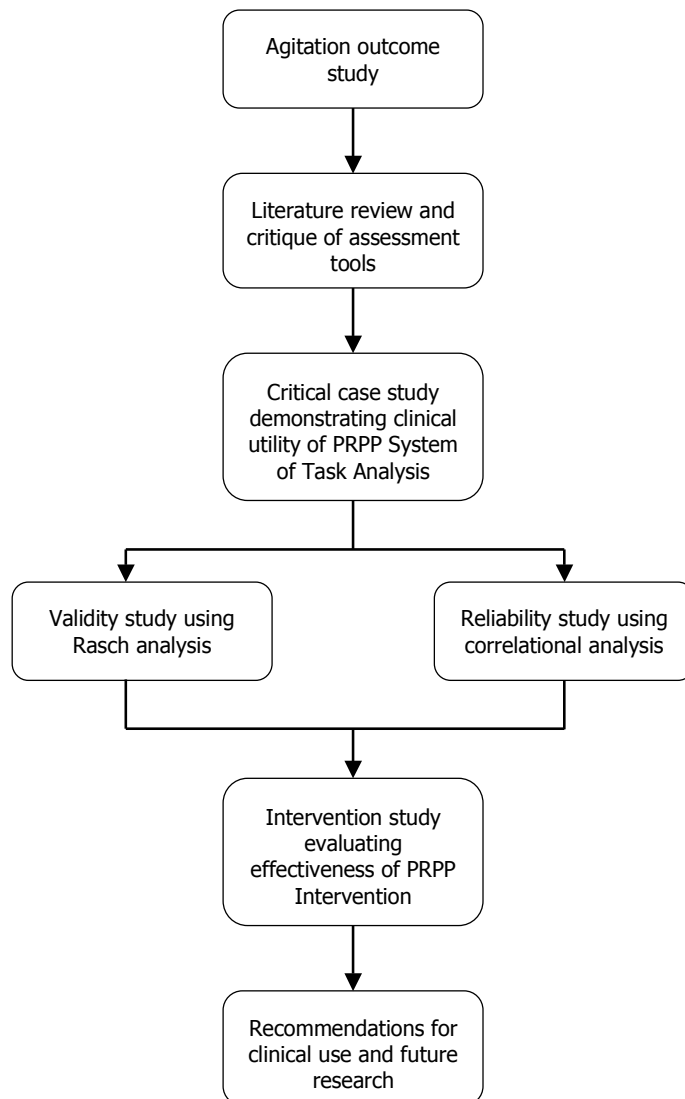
Agitation outcome study

Literature review and critique of assessment tools

Critical case study demonstrating clinical utility of PRPP System of Task Analysis

Validity study using Rasch analysis

Reliability study using correlational analysis

Intervention study evaluating effectiveness of PRPP Intervention

Recommendations for clinical use and future research